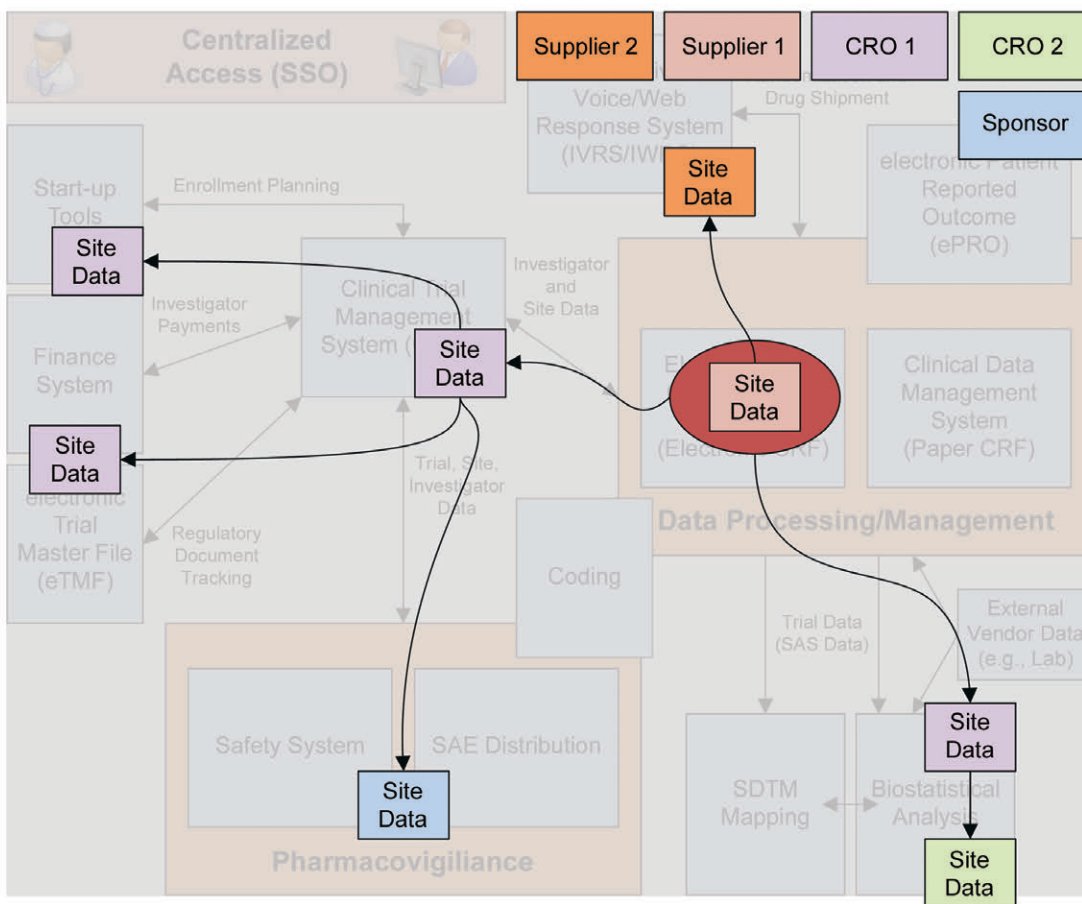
Centralized Access (SSO)

Supplier 2

Supplier 1

CRO 1

CRO 2

Sponsor

Voice/Web Response System (IVRS/IW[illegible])

Drug Shipment

electronic Patient Reported Outcome (ePRO)

Site Data

Start-up Tools

Enrollment Planning

Site Data

Investigator Payments

Clinical Trial Management System ([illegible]

Investigator and Site Data

Site Data

Finance System

El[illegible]

Site Data

(Electro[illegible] CRF)

Clinical Data Management System (Paper CRF)

Site Data

electronic Trial Master File (eTMF)

Regulatory Document Tracking

Trial, Site, Investigator Data

Data Processing/Management

Coding

Trial Data (SAS Data)

External Vendor Data (e.g., Lab)

Safety System

SAE Distribution

Site Data

SDTM Mapping

Biostatistical Analysis

Site Data

Site Data

Pharmacovigiliance